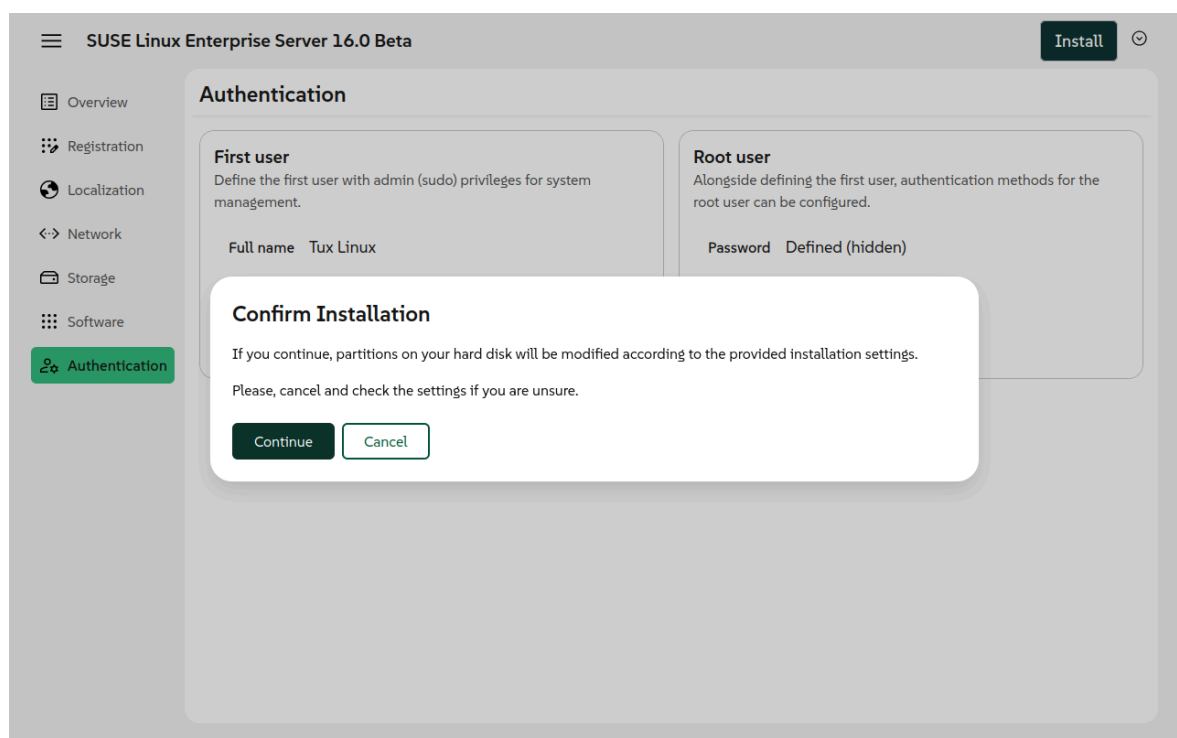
SUSE Linux Enterprise Server 16.0 Beta

Install

Overview
Registration
Localization
Network
Storage
Software
Authentication

Authentication

First user
Define the first user with admin (sudo) privileges for system management.

Full name Tux Linux

Root user
Alongside defining the first user, authentication methods for the root user can be configured.

Password Defined (hidden)

Confirm Installation

If you continue, partitions on your hard disk will be modified according to the provided installation settings.

Please, cancel and check the settings if you are unsure.

Continue
Cancel